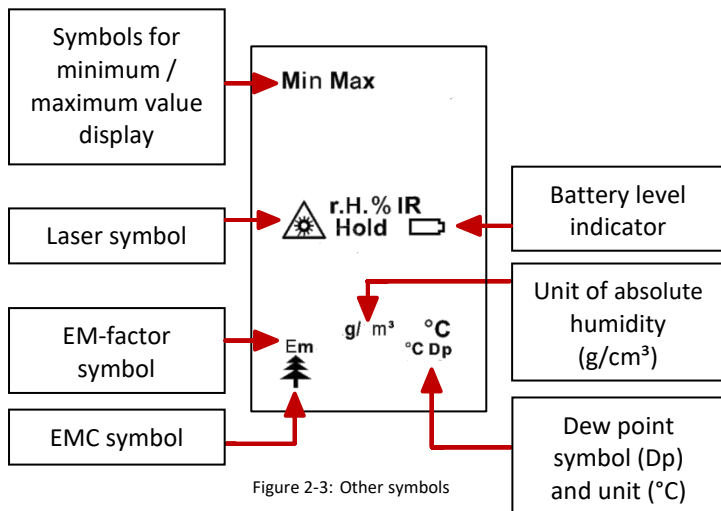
Symbols for minimum / maximum value display

Min Max

Laser symbol

r.H.% IR
Hold

Battery level indicator

EM-factor symbol

Em

g/ m³

°C
°C Dp

Unit of absolute humidity (g/cm³)

EMC symbol

Dew point symbol (Dp) and unit (°C)

Figure 2-3: Other symbols